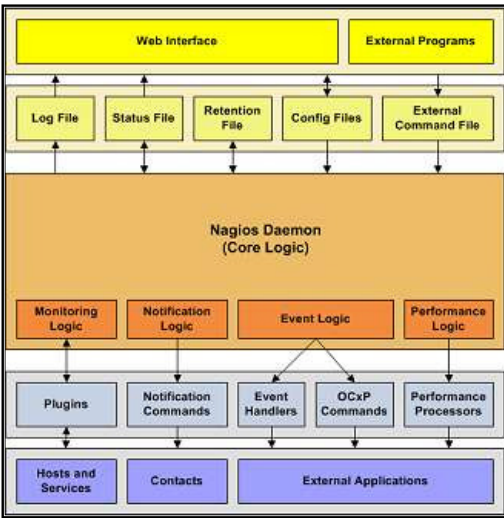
Web Interface

External Programs

Log File

Status File

Retention File

Config Files

External Command File

Nagios Daemon
(Core Logic)

Monitoring Logic

Notification Logic

Event Logic

Performance Logic

Plugins

Notification Commands

Event Handlers

OCxP Commands

Performance Processors

Hosts and Services

Contacts

External Applications